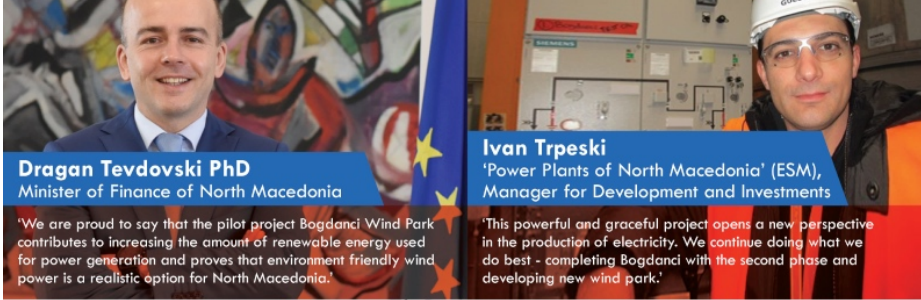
Dragan Tevdovski PhD
Minister of Finance of North Macedonia

'We are proud to say that the pilot project Bogdanci Wind Park contributes to increasing the amount of renewable energy used for power generation and proves that environment friendly wind power is a realistic option for North Macedonia.'

Ivan Trpeski
'Power Plants of North Macedonia' (ESM), Manager for Development and Investments

'This powerful and graceful project opens a new perspective in the production of electricity. We continue doing what we do best - completing Bogdanci with the second phase and developing new wind park.'